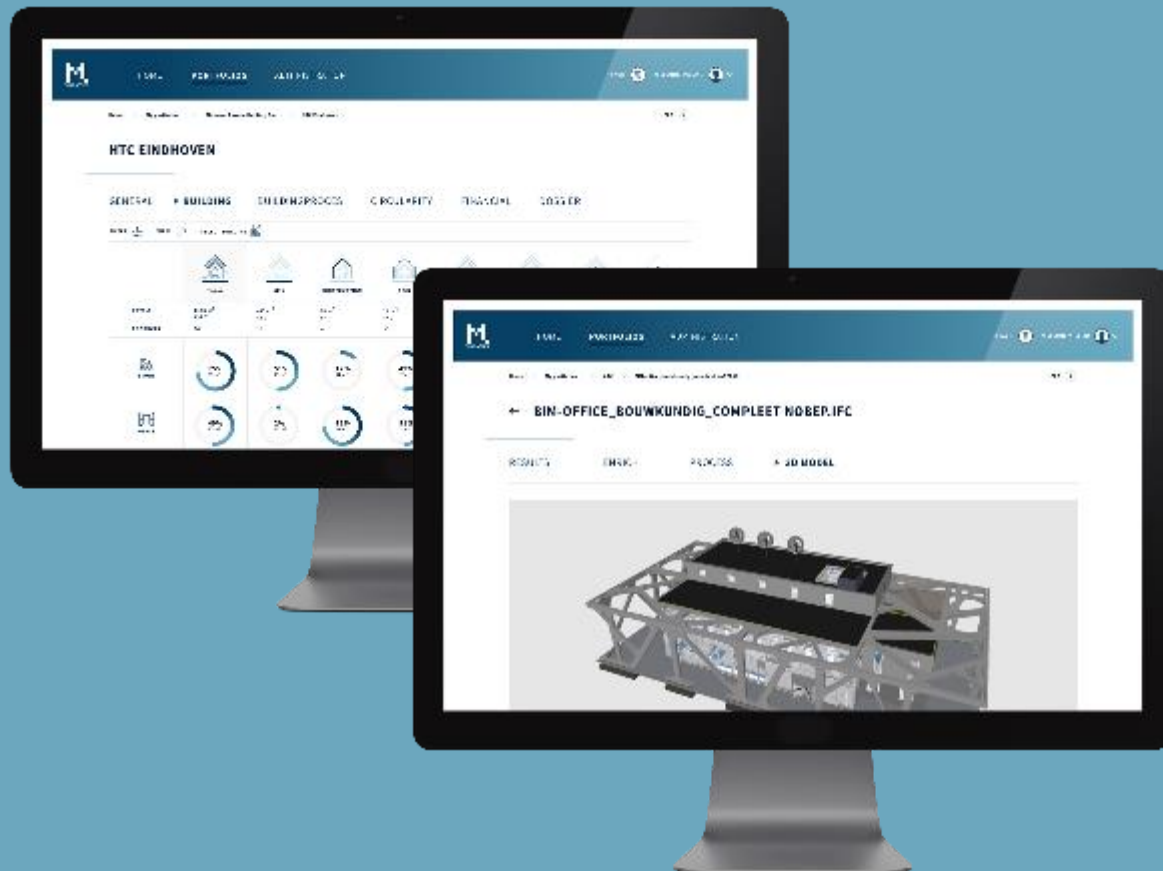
M

HOME PORTFOLIOS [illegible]

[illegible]

HTC EINDHOVEN

GENERAL • BUILDINGS BUILDINGPROCESS CIRCULARITY FINANCIAL LOGGER

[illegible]

M

HOME PORTFOLIOS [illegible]

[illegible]

← BIN-OFFICE_BOUWKUNDIG_COMPLEET NOBEP.IFC

RESULTS ENERGY PROFILES • 3D MODEL